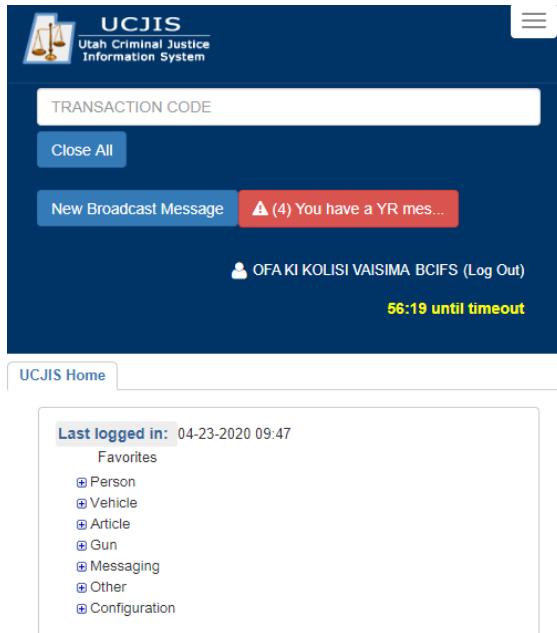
UCJIS
Utah Criminal Justice Information System

TRANSACTION CODE

Close All

New Broadcast Message

(4) You have a YR mes...

OFA KI KOLISI VAISIMA BCIFS (Log Out)

56:19 until timeout

UCJIS Home

Last logged in: 04-23-2020 09:47

Favorites

⊞ Person
⊞ Vehicle
⊞ Article
⊞ Gun
⊞ Messaging
⊞ Other
⊞ Configuration